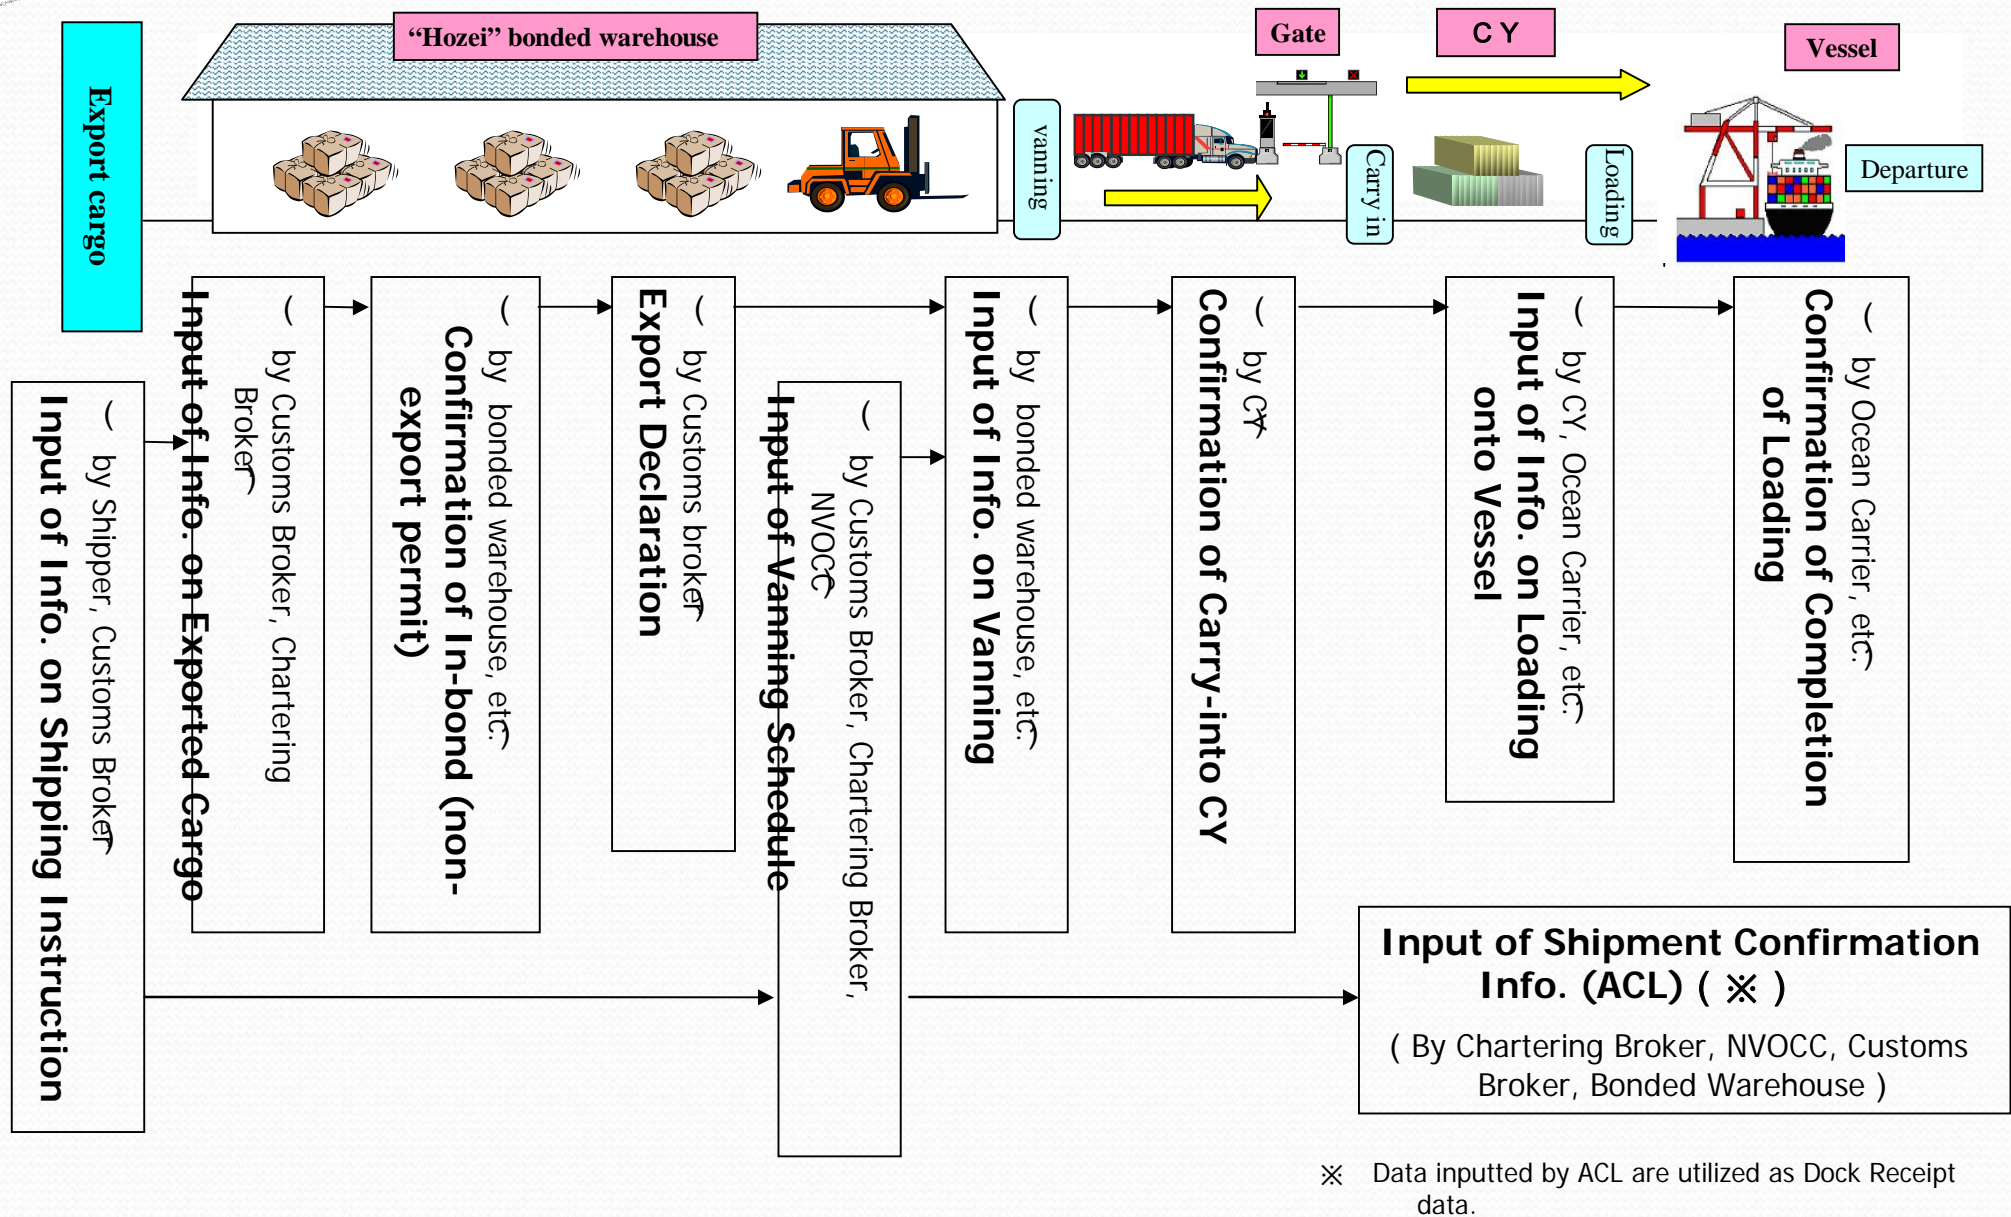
Export cargo

“Hozei” bonded warehouse

vanning

Gate

Carry in

C Y

Loading

Vessel

Departure

Input of Info. on Shipping Instruction
( by Shipper, Customs Broker )

Input of Info. on Exported Cargo
( by Customs Broker, Chartering Broker )

Confirmation of In-bond (non-export permit)
( by bonded warehouse, etc. )

Export Declaration
( by Customs broker )

Input of Vanning Schedule
( by Customs Broker, Chartering Broker, NVOCC )

Input of Info. on Vanning
( by bonded warehouse, etc. )

Confirmation of Carry-into CY
( by CY )

Input of Info. on Loading onto Vessel
( by CY, Ocean Carrier, etc. )

Confirmation of Completion of Loading
( by Ocean Carrier, etc. )

Input of Shipment Confirmation Info. (ACL) ( ※ )
( By Chartering Broker, NVOCC, Customs Broker, Bonded Warehouse )

※ Data inputted by ACL are utilized as Dock Receipt data.